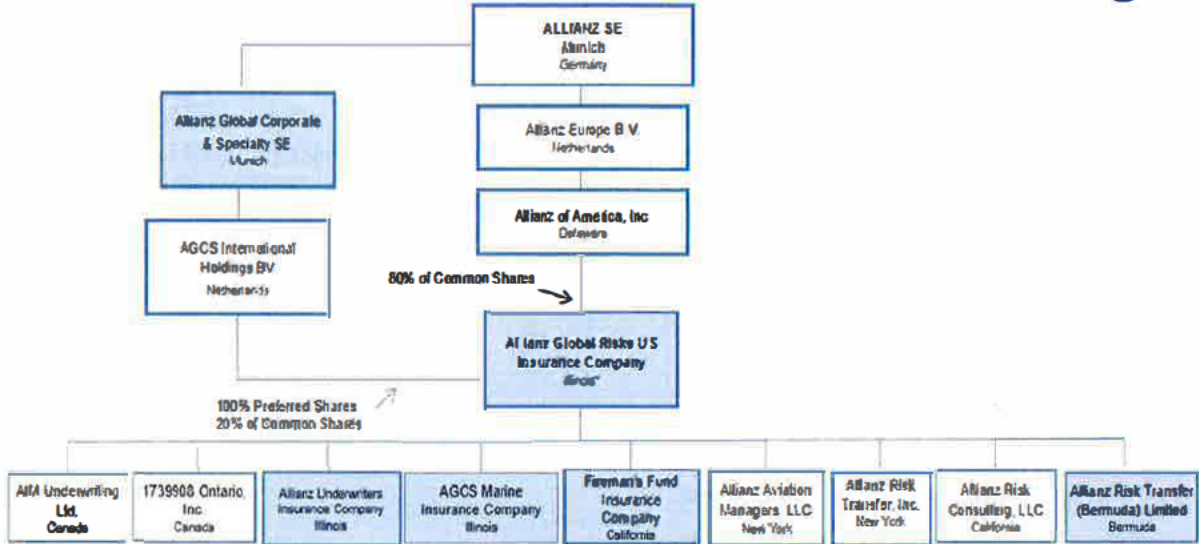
ALLIANZ SE
Munich
Germany

Allianz Global Corporate & Specialty SE
Munich

Allianz Europe B.V.
Netherlands

Allianz of America, Inc
Delaware

AGCS International Holdings BV
Netherlands

80% of Common Shares

Allianz Global Risks US Insurance Company
Illinois*

100% Preferred Shares
20% of Common Shares

AIM Underwriting Ltd.
Canada

1739908 Ontario, Inc.
Canada

Allianz Underwriters Insurance Company
Illinois

AGCS Marine Insurance Company
Illinois

Fireman's Fund Insurance Company
California

Allianz Aviation Managers, LLC
New York

Allianz Risk Transfer, Inc.
New York

Allianz Risk Consulting, LLC
California

Allianz Risk Transfer (Bermuda) Limited
Bermuda